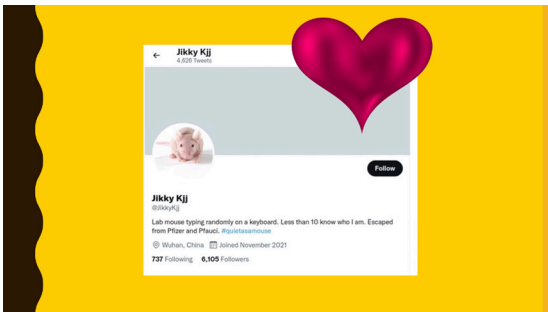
Jikky Kjj
4,626 Tweets

Follow

Jikky Kjj
@JikkyKjj

Lab mouse typing randomly on a keyboard. Less than 10 know who I am. Escaped from Pfizer and Pfauci. #quietasamouse

Wuhan, China Joined November 2021

737 Following 6,105 Followers